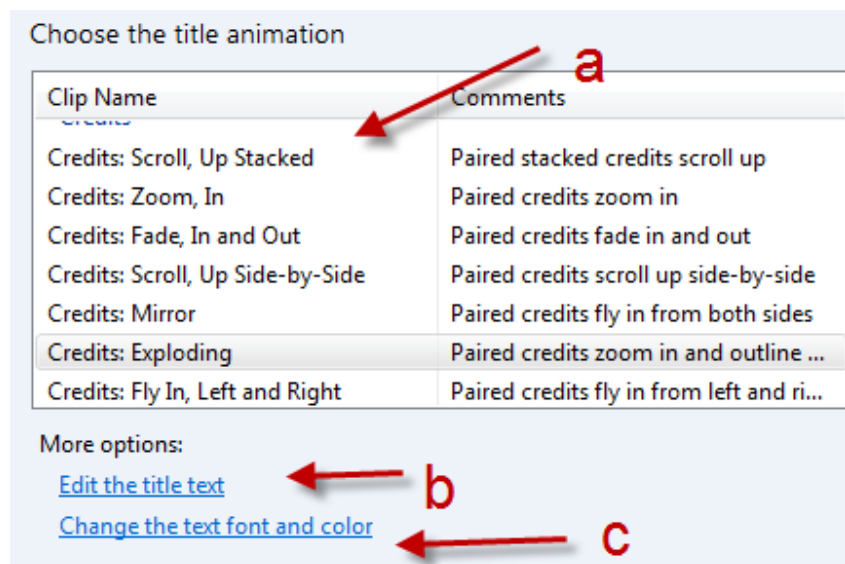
Choose the title animation

a

| Clip Name | Comments |
|---|---|
| Credits | |
| Credits: Scroll, Up Stacked | Paired stacked credits scroll up |
| Credits: Zoom, In | Paired credits zoom in |
| Credits: Fade, In and Out | Paired credits fade in and out |
| Credits: Scroll, Up Side-by-Side | Paired credits scroll up side-by-side |
| Credits: Mirror | Paired credits fly in from both sides |
| Credits: Exploding | Paired credits zoom in and outline ... |
| Credits: Fly In, Left and Right | Paired credits fly in from left and ri... |

More options:

Edit the title text

b

Change the text font and color

c